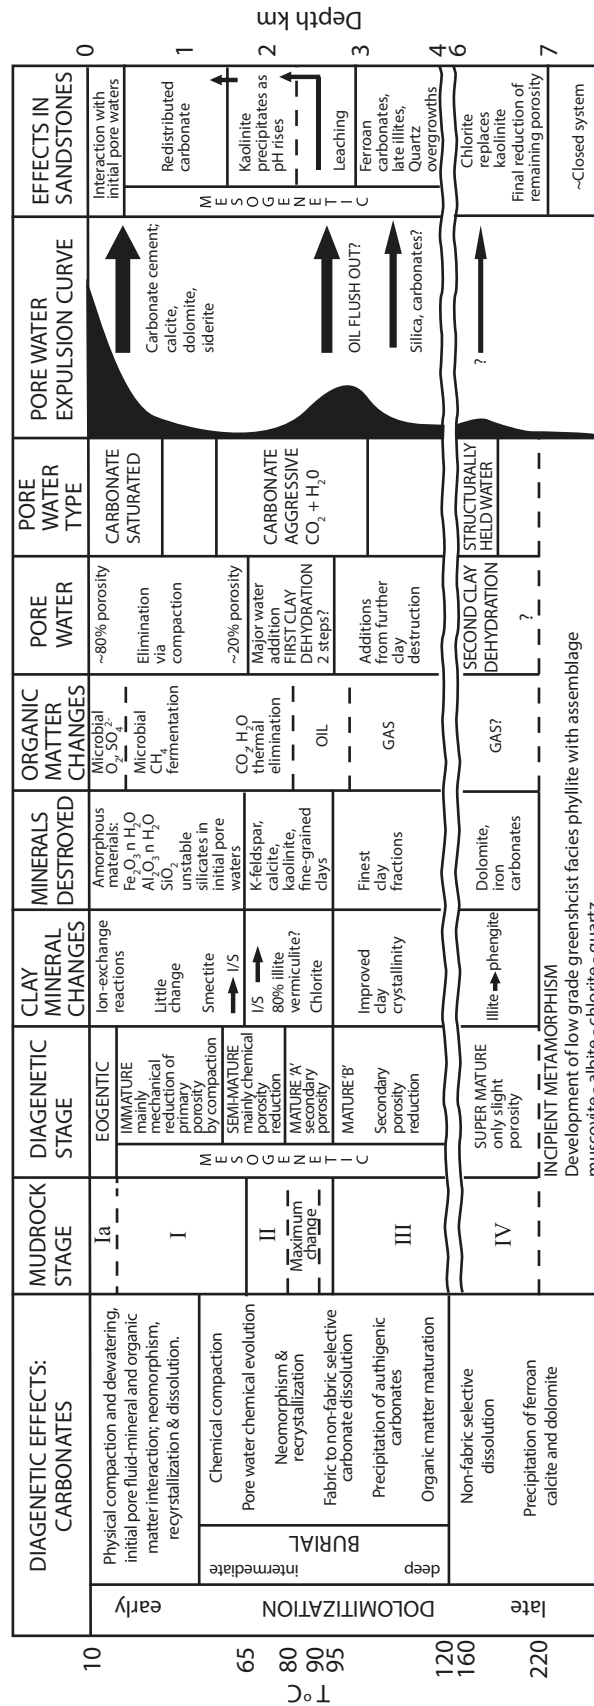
Depth km
0
1
2
3
4
6
7

EFFECTS IN SANDSTONES
Interaction with initial pore waters
Redistributed carbonate
Kaolinite precipitates as pH rises
Leaching
Ferroan carbonates, late illites, Quartz overgrowths
Chlorite replaces kaolinite
Final reduction of remaining porosity
~Closed system
MESOGENETIC

PORE WATER EXPULSION CURVE
Carbonate cement; calcite, dolomite, siderite
OIL FLUSH OUT?
Silica, carbonates?
?

PORE WATER TYPE
CARBONATE SATURATED
CARBONATE AGGRESSIVE $CO_2 + H_2O$
STRUCTURALLY HELD WATER

PORE WATER
~80% porosity
Elimination via compaction
~20% porosity
Major water addition FIRST CLAY DEHYDRATION 2 steps?
Additions from further clay destruction
SECOND CLAY DEHYDRATION
?

ORGANIC MATTER CHANGES
Microbial $O_2$, $SO_4^{2-}$
Microbial $CH_4$ fermentation
$CO_2$ $H_2O$ thermal elimination
OIL
GAS
GAS?

MINERALS DESTROYED
Amorphous materials: $Fe_2O_3$ n $H_2O$ $Al_2O_3$ n $H_2O$ $SiO_2$ unstable silicates in initial pore waters
K-feldspar, calcite, kaolinite, fine-grained clays
Finest clay fractions
Dolomite, iron carbonates

CLAY MINERAL CHANGES
Ion-exchange reactions
Little change
Smectite → I/S
I/S → 80% illite vermiculite?
Chlorite
Improved clay crystallinity
Illite → phengite

DIAGENETIC STAGE
EOGENTIC
IMMATURE mainly mechanical reduction of primary porosity by compaction
SEMI-MATURE mainly chemical porosity reduction
MATURE 'A' secondary porosity
MATURE 'B'
Secondary porosity reduction
SUPER MATURE only slight porosity
MESOGENETIC
INCIPIENT METAMORPHISM
Development of low grade greenshcist facies phyllite with assemblage muscovite - albite - chlorite - quartz

MUDROCK STAGE
Ia
I
II
Maximum change
III
IV

DIAGENETIC EFFECTS: CARBONATES
Physical compaction and dewatering, initial pore fluid-mineral and organic matter interaction; neomorphism, recrystallization & dissolution.
Chemical compaction
Pore water chemical evolution
Neomorphism & recrystallization
Fabric to non-fabric selective carbonate dissolution
Precipitation of authigenic carbonates
Organic matter maturation
Non-fabric selective dissolution
Precipitation of ferroan calcite and dolomite
BURIAL
intermediate
deep

DOLOMITIZATION
early
late

T°C
10
65
80
90
95
120
160
220